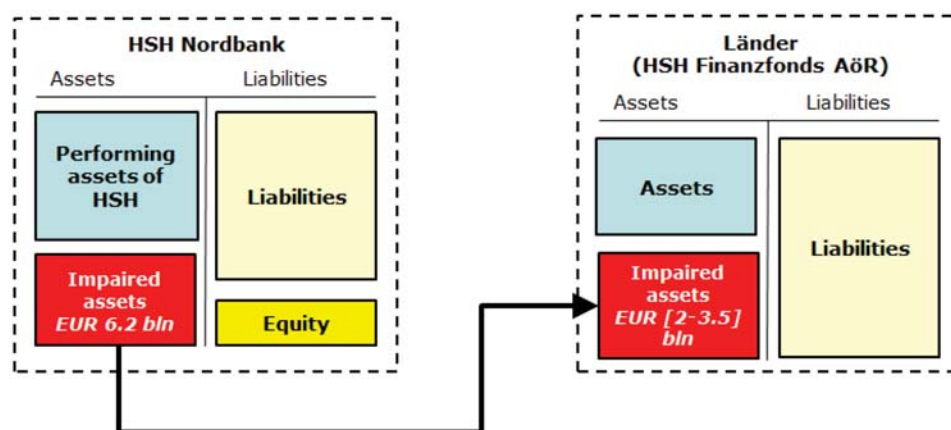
HSH Nordbank

Assets

Liabilities

Performing assets of HSH

Liabilities

Impaired assets
EUR 6.2 bln

Equity

Länder
(HSH Finanzfonds AöR)

Assets

Liabilities

Assets

Liabilities

Impaired assets
EUR [2-3.5] bln